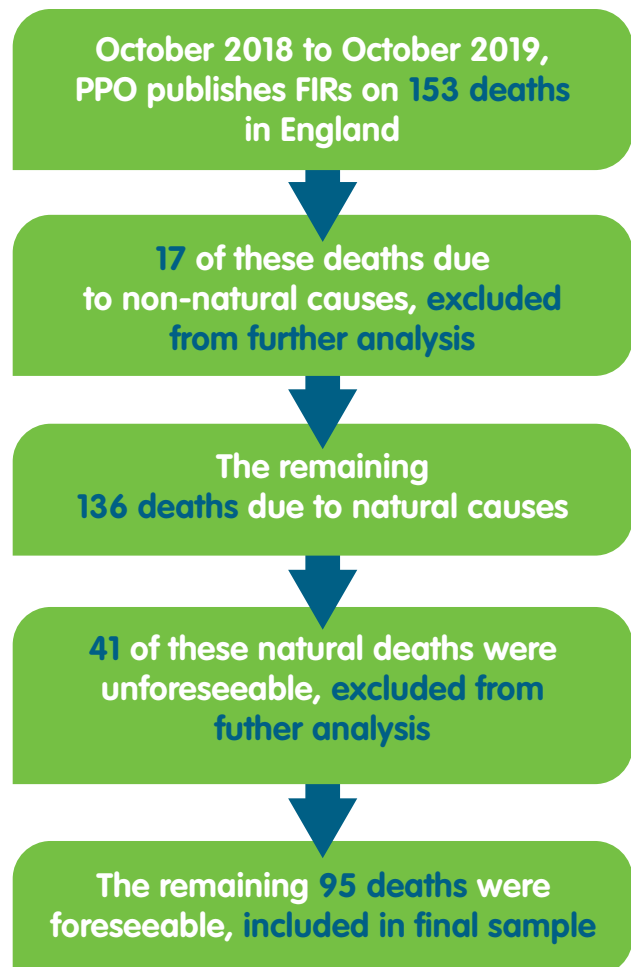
October 2018 to October 2019, PPO publishes FIRs on 153 deaths in England

17 of these deaths due to non-natural causes, excluded from further analysis

The remaining 136 deaths due to natural causes

41 of these natural deaths were unforeseeable, excluded from futher analysis

The remaining 95 deaths were foreseeable, included in final sample